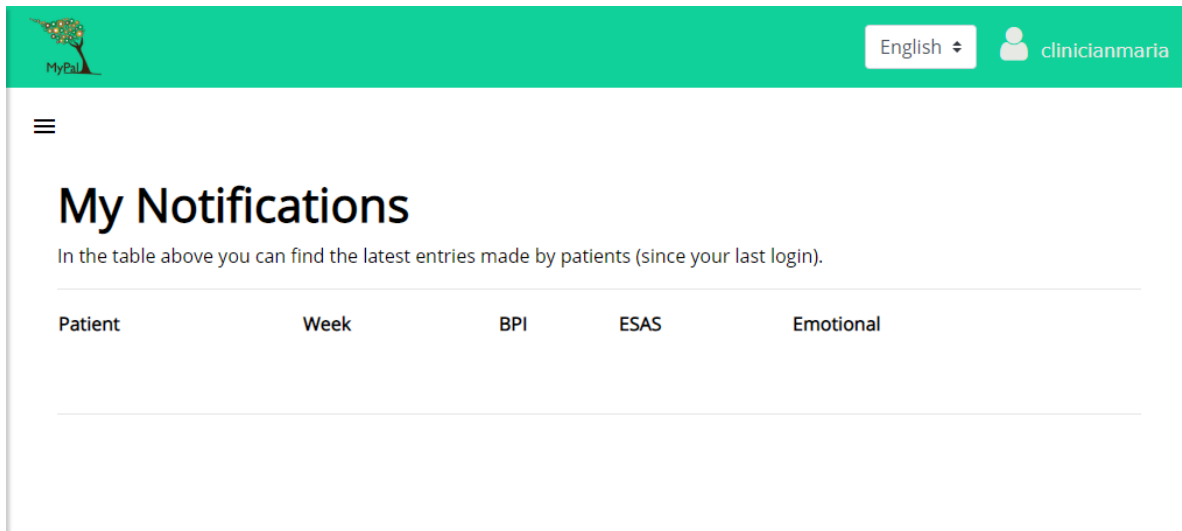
MyPal

English

clinicianmaria

My Notifications

In the table above you can find the latest entries made by patients (since your last login).

| Patient | Week | BPI | ESAS | Emotional |
|---|---|---|---|---|